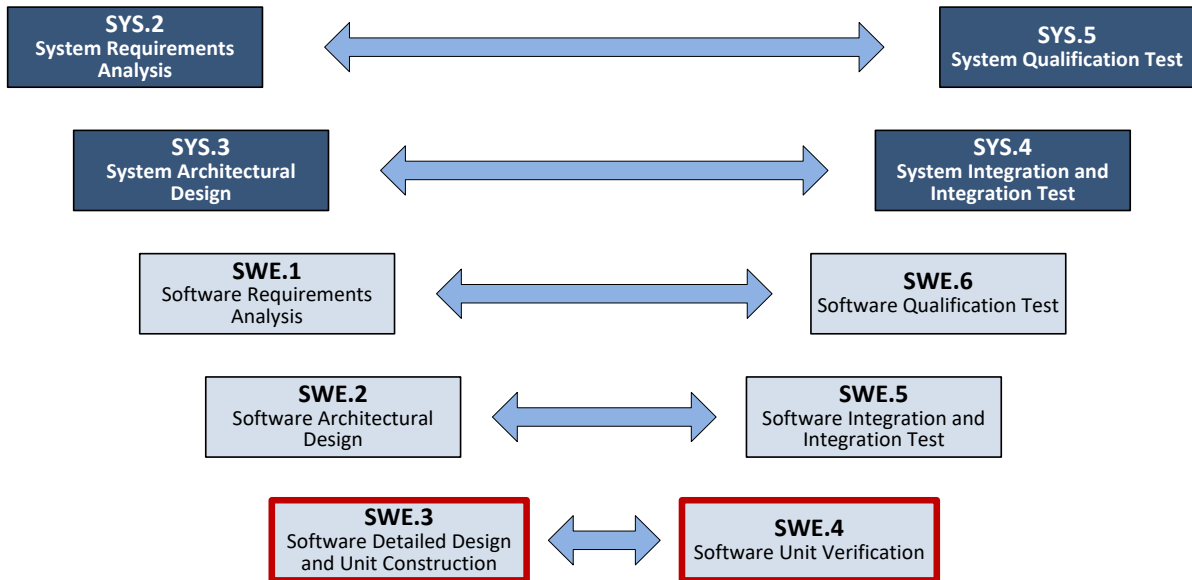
SYS.2
System Requirements Analysis

SYS.5
System Qualification Test

SYS.3
System Architectural Design

SYS.4
System Integration and Integration Test

SWE.1
Software Requirements Analysis

SWE.6
Software Qualification Test

SWE.2
Software Architectural Design

SWE.5
Software Integration and Integration Test

SWE.3
Software Detailed Design and Unit Construction

SWE.4
Software Unit Verification